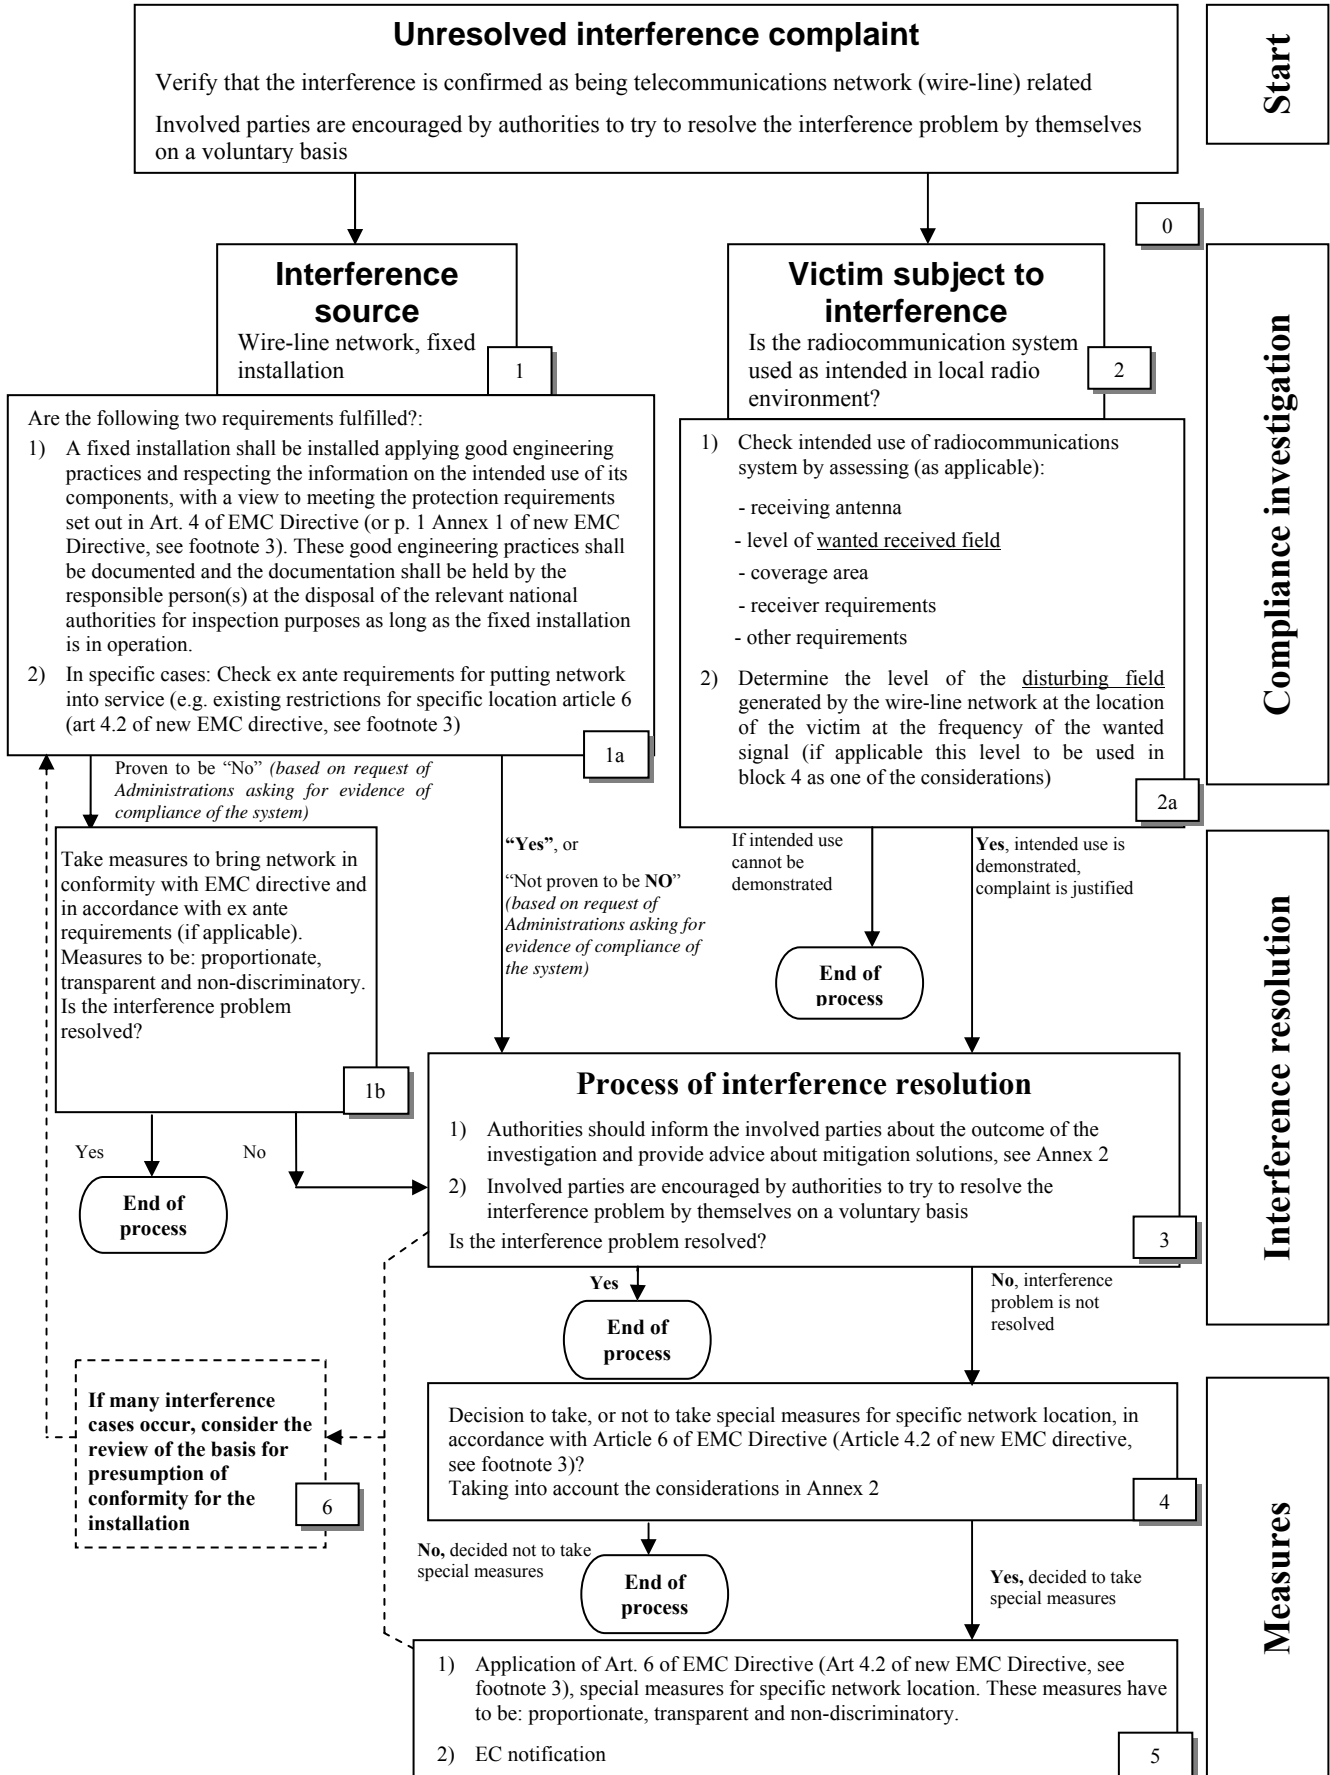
**Unresolved interference complaint**

Verify that the interference is confirmed as being telecommunications network (wire-line) related

Involved parties are encouraged by authorities to try to resolve the interference problem by themselves on a voluntary basis

Start

0

**Interference source**

Wire-line network, fixed installation

1

**Victim subject to interference**

Is the radiocommunication system used as intended in local radio environment?

2

Compliance investigation

Are the following two requirements fulfilled?:

1) A fixed installation shall be installed applying good engineering practices and respecting the information on the intended use of its components, with a view to meeting the protection requirements set out in Art. 4 of EMC Directive (or p. 1 Annex 1 of new EMC Directive, see footnote 3). These good engineering practices shall be documented and the documentation shall be held by the responsible person(s) at the disposal of the relevant national authorities for inspection purposes as long as the fixed installation is in operation.

2) In specific cases: Check ex ante requirements for putting network into service (e.g. existing restrictions for specific location article 6 (art 4.2 of new EMC directive, see footnote 3)

1a

1) Check intended use of radiocommunications system by assessing (as applicable):

- receiving antenna
- level of wanted received field
- coverage area
- receiver requirements
- other requirements

2) Determine the level of the disturbing field generated by the wire-line network at the location of the victim at the frequency of the wanted signal (if applicable this level to be used in block 4 as one of the considerations)

2a

Proven to be "No" *(based on request of Administrations asking for evidence of compliance of the system)*

Take measures to bring network in conformity with EMC directive and in accordance with ex ante requirements (if applicable). Measures to be: proportionate, transparent and non-discriminatory. Is the interference problem resolved?

1b

**"Yes"**, or

"Not proven to be **NO**" *(based on request of Administrations asking for evidence of compliance of the system)*

If intended use cannot be demonstrated

**End of process**

**Yes**, intended use is demonstrated, complaint is justified

Interference resolution

Yes

No

**End of process**

**Process of interference resolution**

1) Authorities should inform the involved parties about the outcome of the investigation and provide advice about mitigation solutions, see Annex 2

2) Involved parties are encouraged by authorities to try to resolve the interference problem by themselves on a voluntary basis

Is the interference problem resolved?

3

**Yes**

**End of process**

**No**, interference problem is not resolved

**If many interference cases occur, consider the review of the basis for presumption of conformity for the installation**

6

Decision to take, or not to take special measures for specific network location, in accordance with Article 6 of EMC Directive (Article 4.2 of new EMC directive, see footnote 3)?

Taking into account the considerations in Annex 2

4

Measures

**No,** decided not to take special measures

**End of process**

**Yes,** decided to take special measures

1) Application of Art. 6 of EMC Directive (Art 4.2 of new EMC Directive, see footnote 3), special measures for specific network location. These measures have to be: proportionate, transparent and non-discriminatory.

2) EC notification

5